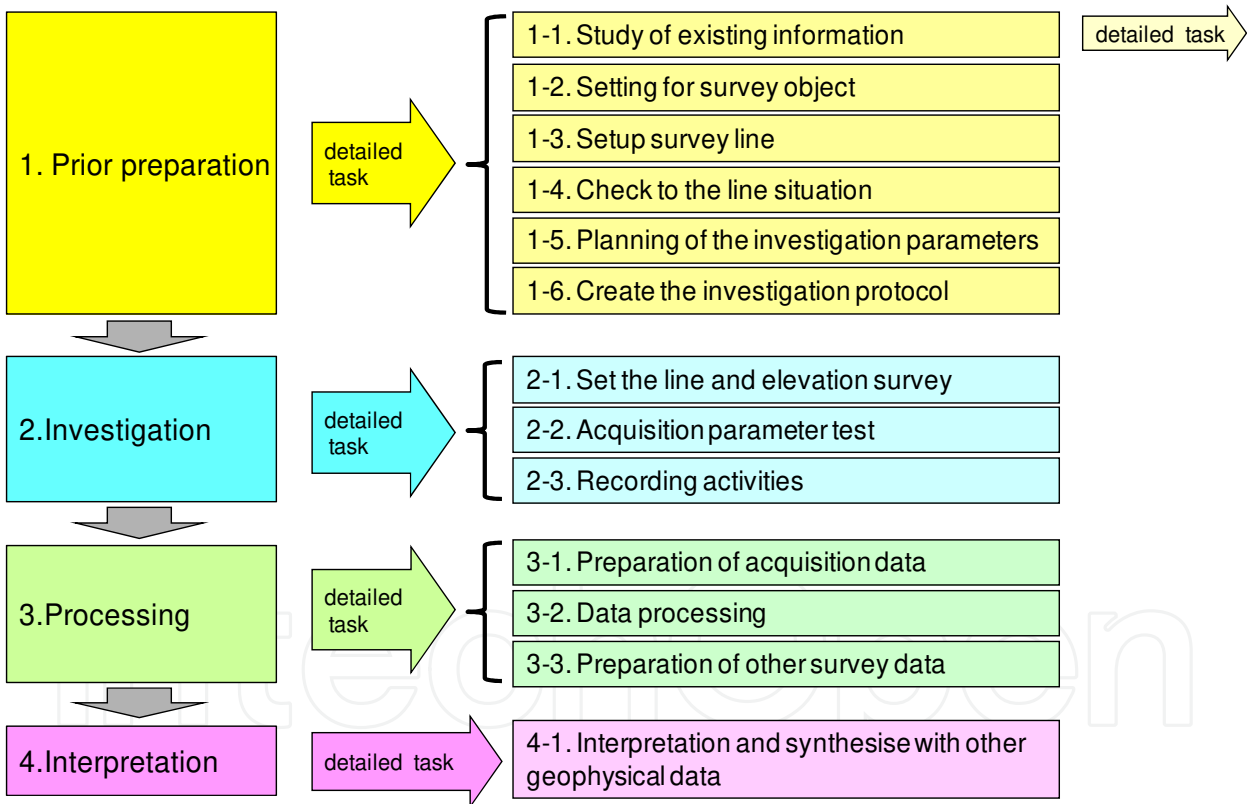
detailed task

1. Prior preparation

detailed task

1-1. Study of existing information
1-2. Setting for survey object
1-3. Setup survey line
1-4. Check to the line situation
1-5. Planning of the investigation parameters
1-6. Create the investigation protocol

2.Investigation

detailed task

2-1. Set the line and elevation survey
2-2. Acquisition parameter test
2-3. Recording activities

3.Processing

detailed task

3-1. Preparation of acquisition data
3-2. Data processing
3-3. Preparation of other survey data

4.Interpretation

detailed task

4-1. Interpretation and synthesise with other geophysical data

IntechOpen